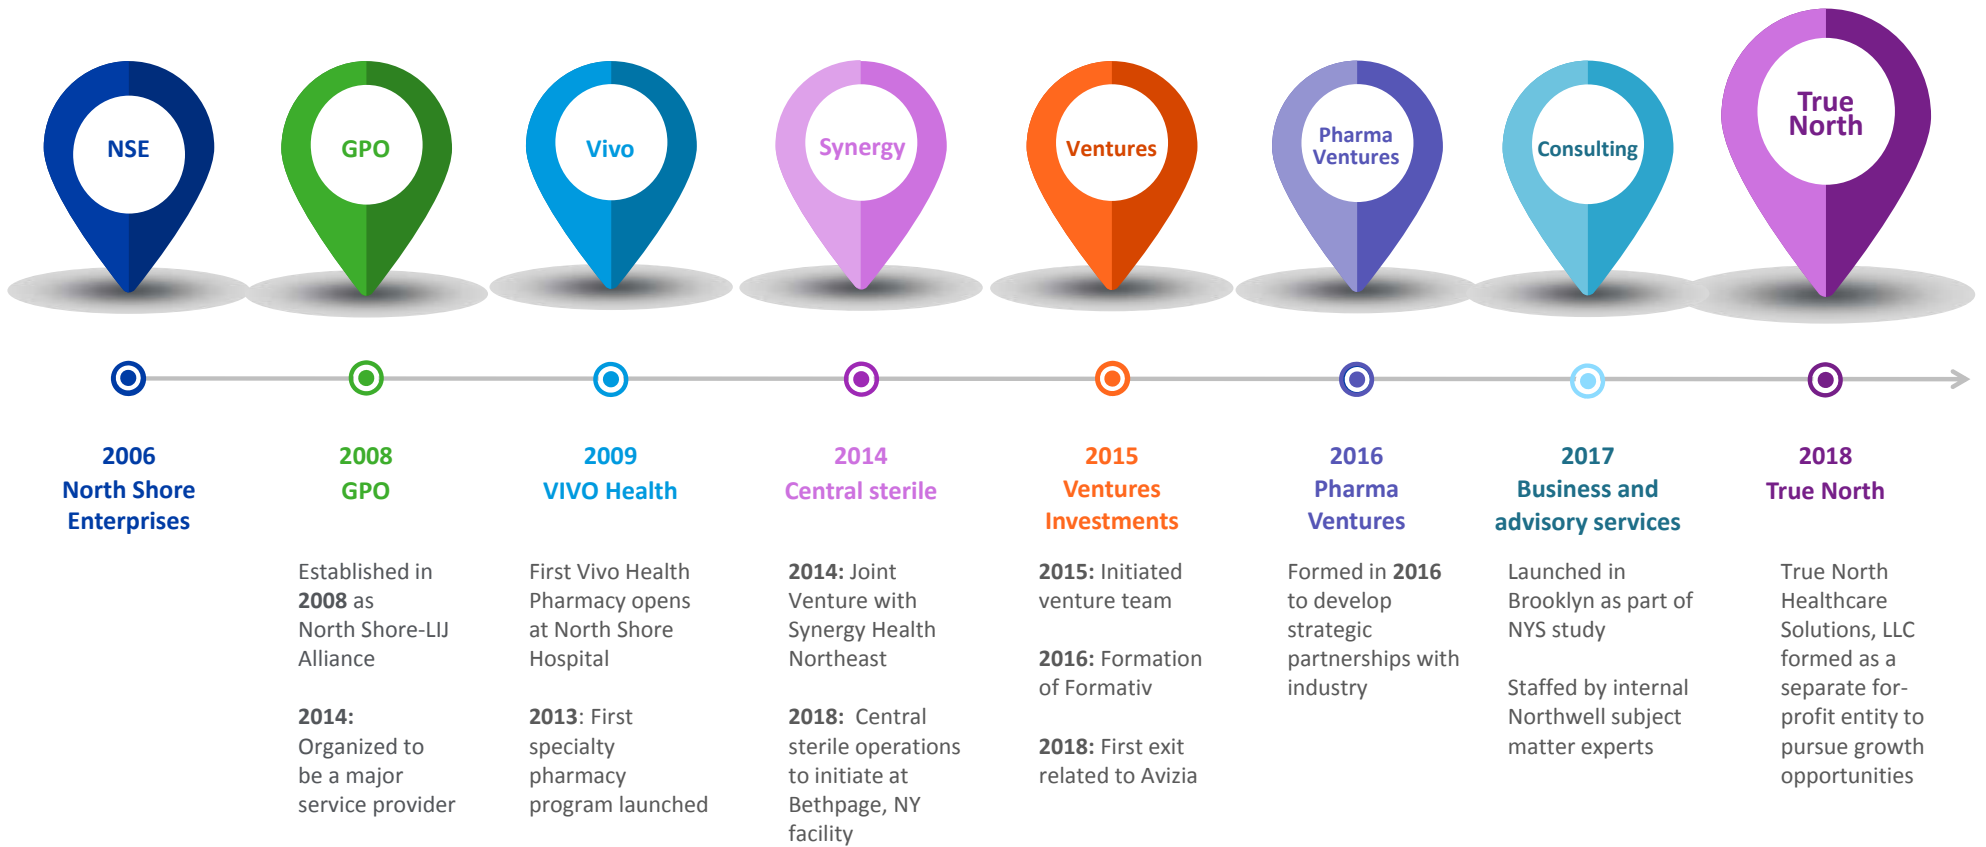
NSE

GPO

Vivo

Synergy

Ventures

Pharma Ventures

Consulting

True North

2006
North Shore Enterprises

2008
GPO

Established in 2008 as North Shore-LIJ Alliance

2014: Organized to be a major service provider

2009
VIVO Health

First Vivo Health Pharmacy opens at North Shore Hospital

2013: First specialty pharmacy program launched

2014
Central sterile

2014: Joint Venture with Synergy Health Northeast

2018: Central sterile operations to initiate at Bethpage, NY facility

2015
Ventures Investments

2015: Initiated venture team

2016: Formation of Formativ

2018: First exit related to Avizia

2016
Pharma Ventures

Formed in 2016 to develop strategic partnerships with industry

2017
Business and advisory services

Launched in Brooklyn as part of NYS study

Staffed by internal Northwell subject matter experts

2018
True North

True North Healthcare Solutions, LLC formed as a separate for-profit entity to pursue growth opportunities